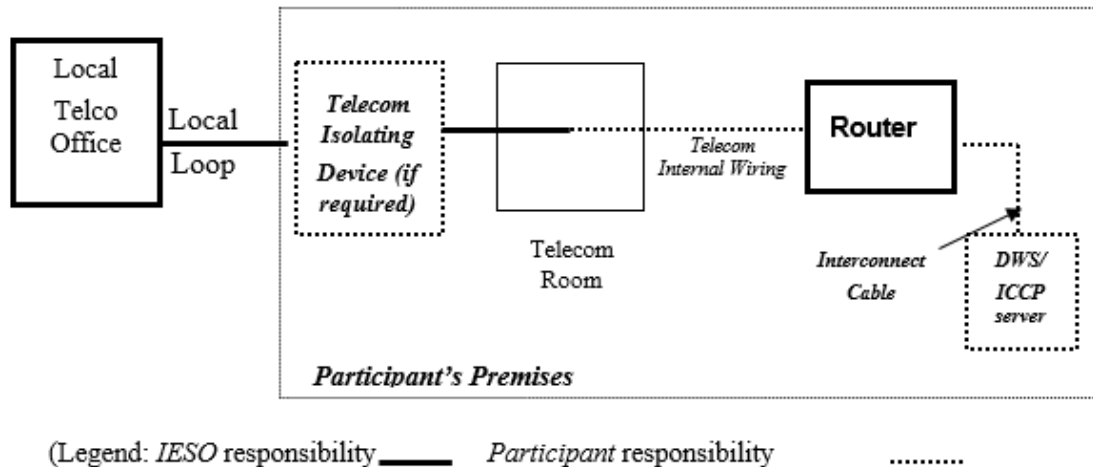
Local Telco Office

Local Loop

Telecom Isolating Device (if required)

Telecom Room

Telecom Internal Wiring

Router

Interconnect Cable

DWS/ ICCP server

Participant's Premises

(Legend: IESO responsibility Participant responsibility